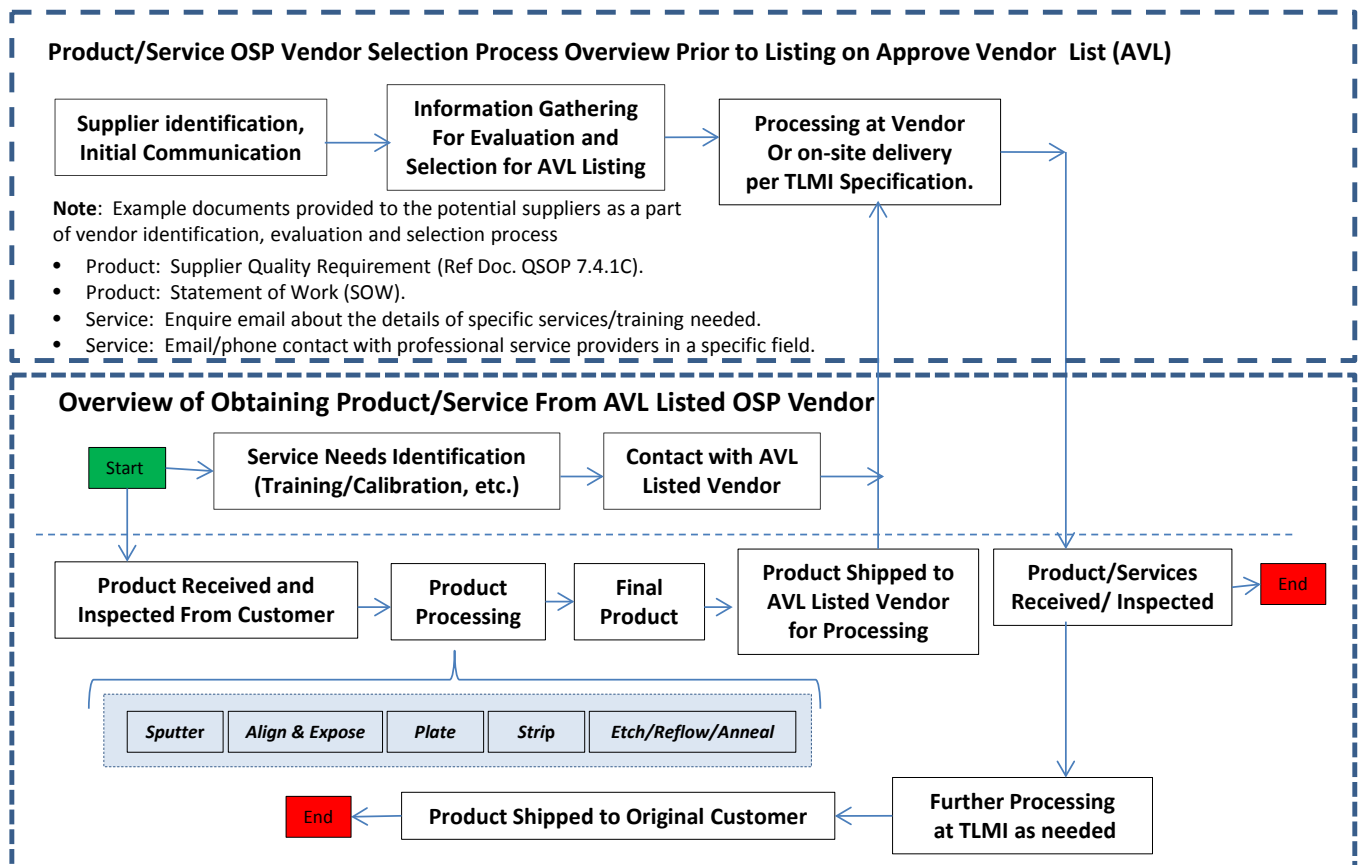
Product/Service OSP Vendor Selection Process Overview Prior to Listing on Approve Vendor List (AVL)

Supplier identification, Initial Communication

Information Gathering For Evaluation and Selection for AVL Listing

Processing at Vendor Or on-site delivery per TLMI Specification.

**Note**: Example documents provided to the potential suppliers as a part of vendor identification, evaluation and selection process

- Product: Supplier Quality Requirement (Ref Doc. QSOP 7.4.1C).
- Product: Statement of Work (SOW).
- Service: Enquire email about the details of specific services/training needed.
- Service: Email/phone contact with professional service providers in a specific field.

Overview of Obtaining Product/Service From AVL Listed OSP Vendor

Start

Service Needs Identification (Training/Calibration, etc.)

Contact with AVL Listed Vendor

Product Received and Inspected From Customer

Product Processing

Final Product

Product Shipped to AVL Listed Vendor for Processing

Product/Services Received/ Inspected

End

Sputter

Align & Expose

Plate

Strip

Etch/Reflow/Anneal

End

Product Shipped to Original Customer

Further Processing at TLMI as needed